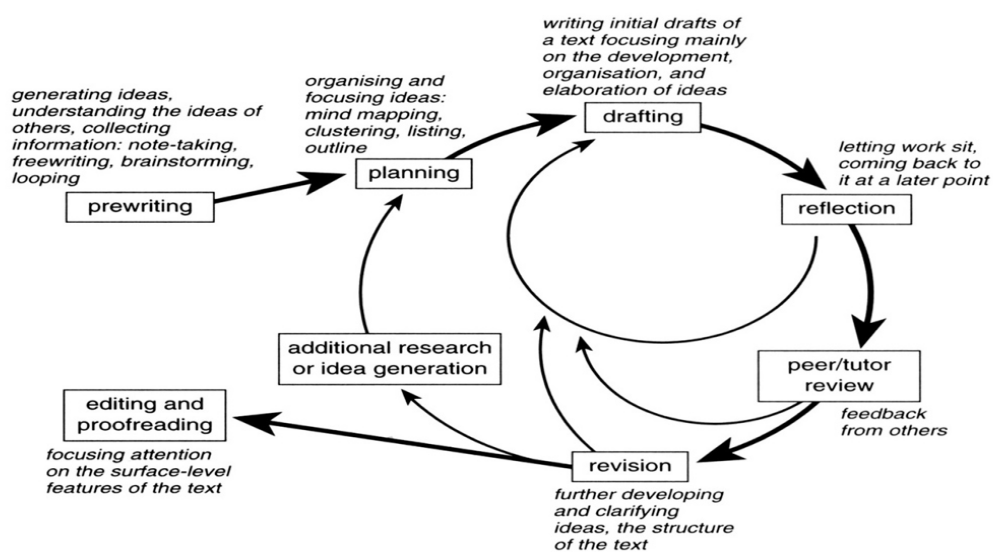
generating ideas, understanding the ideas of others, collecting information: note-taking, freewriting, brainstorming, looping

prewriting

organising and focusing ideas: mind mapping, clustering, listing, outline

planning

writing initial drafts of a text focusing mainly on the development, organisation, and elaboration of ideas

drafting

letting work sit, coming back to it at a later point

reflection

peer/tutor review

feedback from others

revision

further developing and clarifying ideas, the structure of the text

additional research or idea generation

editing and proofreading

focusing attention on the surface-level features of the text